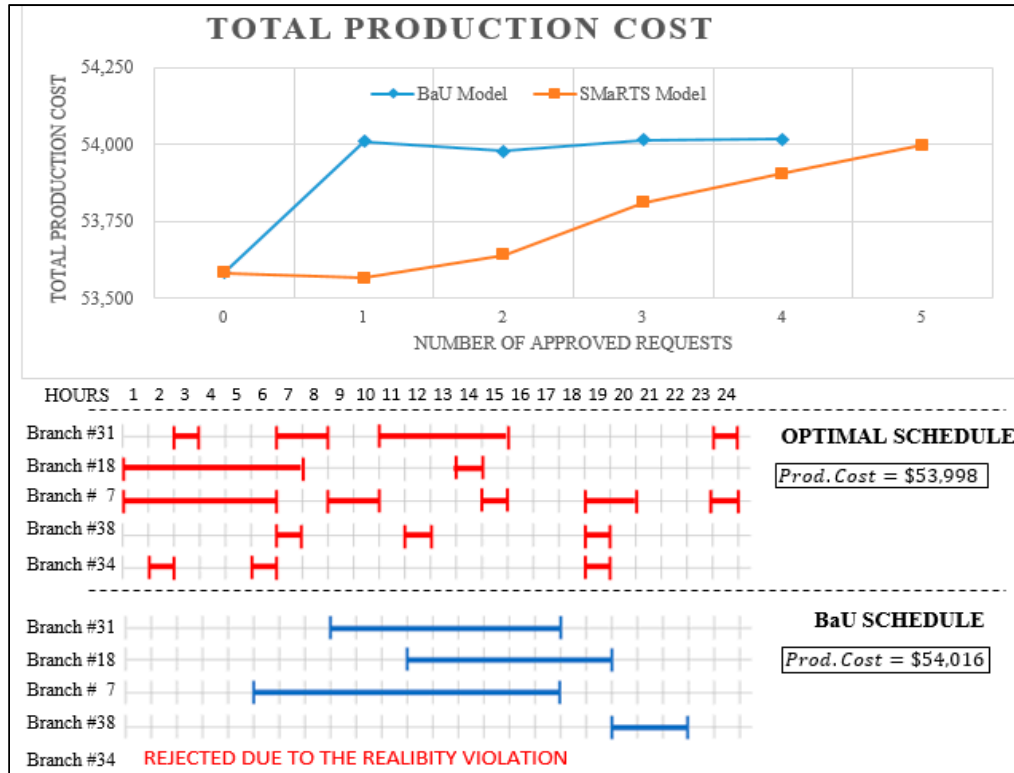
TOTAL PRODUCTION COST

BaU Model
SMaRTS Model

TOTAL PRODUCTION COST

54,250
54,000
53,750
53,500

0 1 2 3 4 5

NUMBER OF APPROVED REQUESTS

HOURS 1 2 3 4 5 6 7 8 9 10 11 12 13 14 15 16 17 18 19 20 21 22 23 24

Branch #31
Branch #18
Branch # 7
Branch #38
Branch #34

OPTIMAL SCHEDULE

$Prod.Cost = \$53{,}998$

Branch #31
Branch #18
Branch # 7
Branch #38
Branch #34 REJECTED DUE TO THE REALIBITY VIOLATION

BaU SCHEDULE

$Prod.Cost = \$54{,}016$